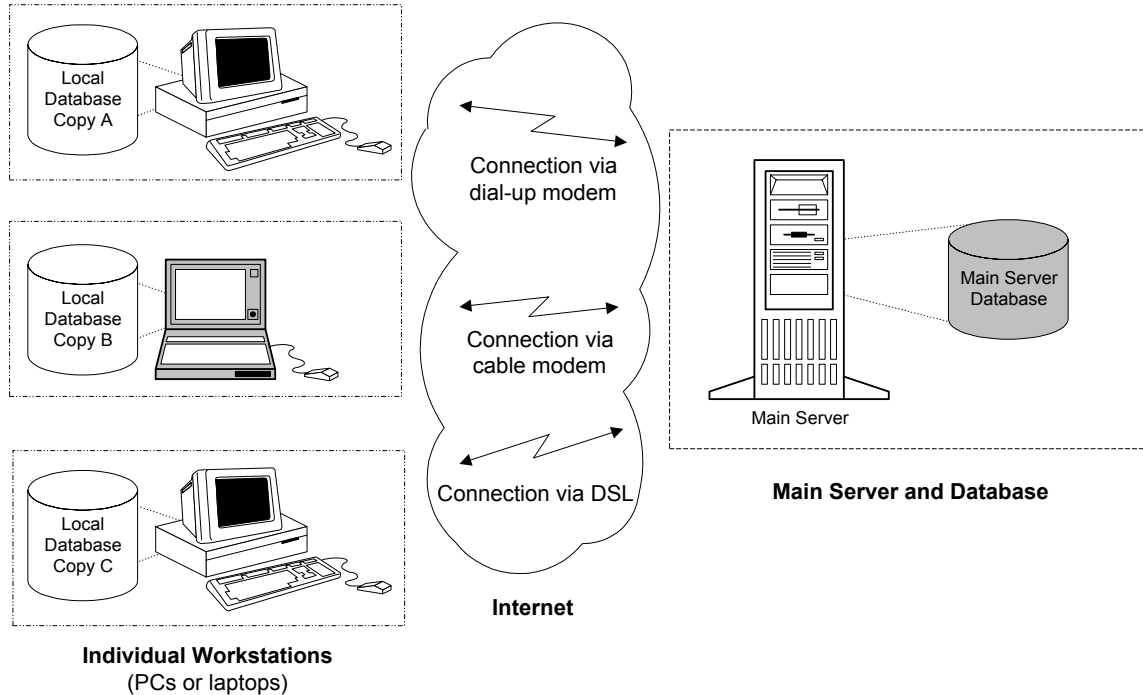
Local Database Copy A

Local Database Copy B

Local Database Copy C

Individual Workstations
(PCs or laptops)

Connection via dial-up modem

Connection via cable modem

Connection via DSL

Internet

Main Server Database

Main Server

Main Server and Database